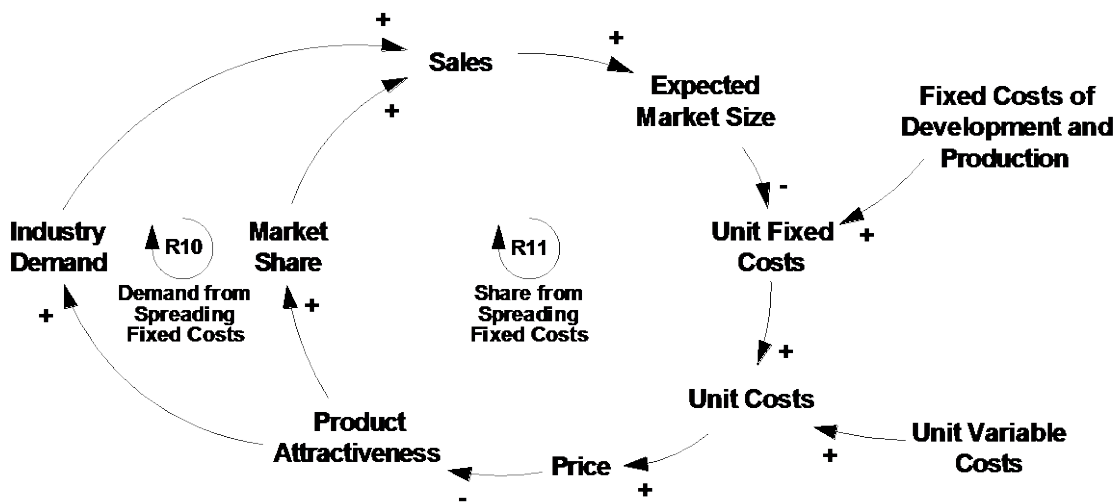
+
Sales
+
+
Expected Market Size
Fixed Costs of Development and Production
-
Industry Demand
R10
Market Share
R11
Unit Fixed Costs
+
Demand from Spreading Fixed Costs
+
Share from Spreading Fixed Costs
+
+
Unit Costs
Product Attractiveness
Unit Variable Costs
+
Price
-
+